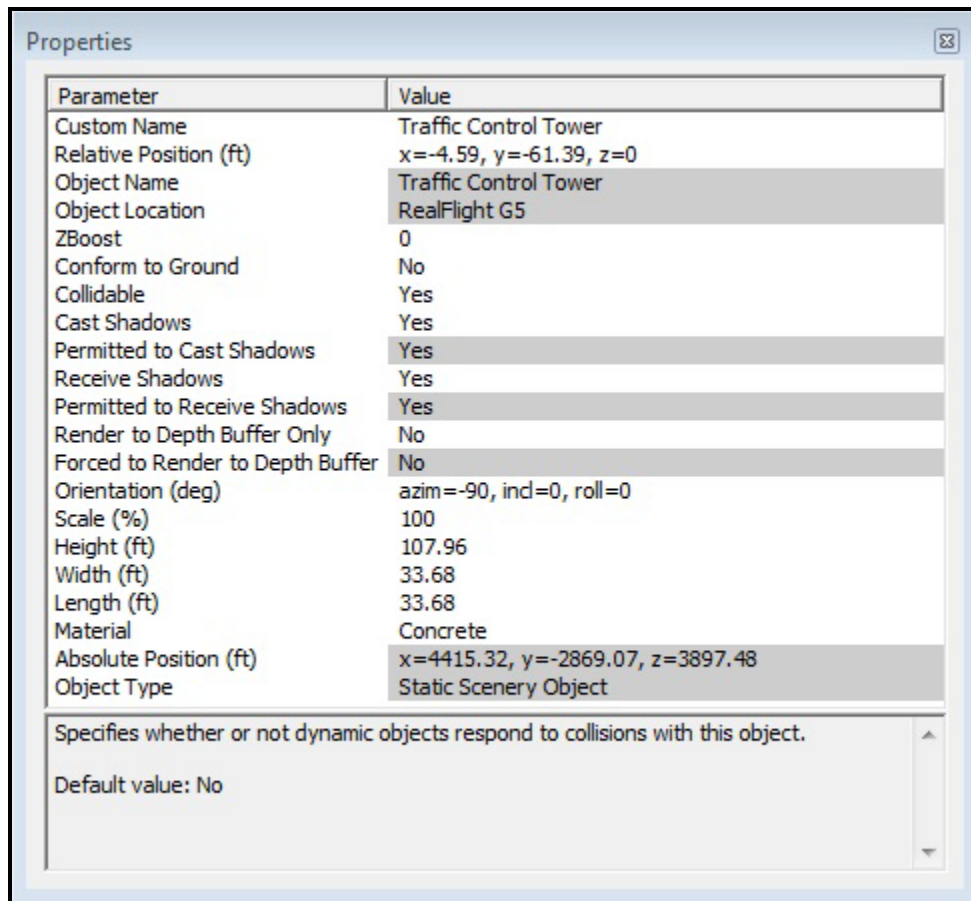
Properties

| Parameter | Value |
|---|---|
| Custom Name | Traffic Control Tower |
| Relative Position (ft) | x=-4.59, y=-61.39, z=0 |
| Object Name | Traffic Control Tower |
| Object Location | RealFlight G5 |
| ZBoost | 0 |
| Conform to Ground | No |
| Collidable | Yes |
| Cast Shadows | Yes |
| Permitted to Cast Shadows | Yes |
| Receive Shadows | Yes |
| Permitted to Receive Shadows | Yes |
| Render to Depth Buffer Only | No |
| Forced to Render to Depth Buffer | No |
| Orientation (deg) | azim=-90, incl=0, roll=0 |
| Scale (%) | 100 |
| Height (ft) | 107.96 |
| Width (ft) | 33.68 |
| Length (ft) | 33.68 |
| Material | Concrete |
| Absolute Position (ft) | x=4415.32, y=-2869.07, z=3897.48 |
| Object Type | Static Scenery Object |

Specifies whether or not dynamic objects respond to collisions with this object.

Default value: No